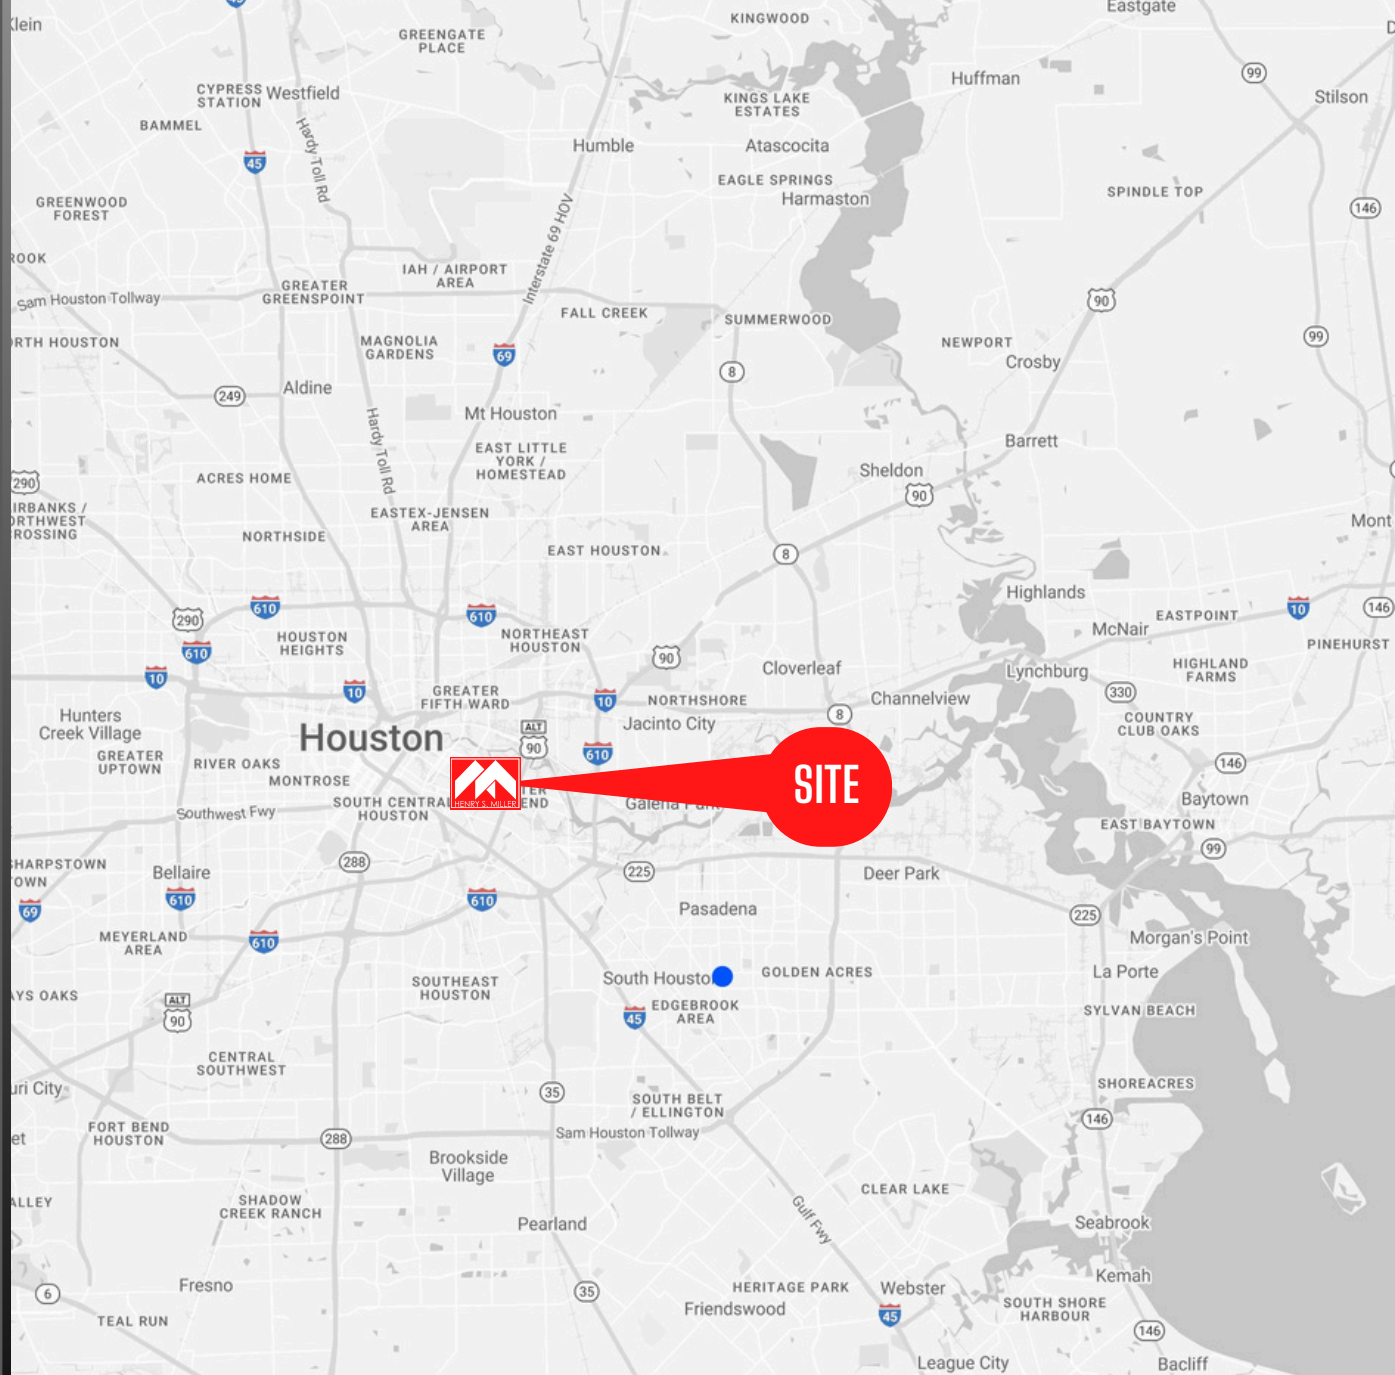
Klein
GREENGATE PLACE
KINGWOOD
Eastgate
CYPRESS STATION
Westfield
Huffman
99
Stilson
BAMMEL
Hardy Toll Rd
KINGS LAKE ESTATES
45
Humble
Atascocita
GREENWOOD FOREST
EAGLE SPRINGS
Harmaston
SPINDLE TOP
146
Interstate 69 HOV
ROOK
IAH / AIRPORT AREA
Sam Houston Tollway
GREATER GREENSPOINT
FALL CREEK
SUMMERWOOD
90
RTH HOUSTON
MAGNOLIA GARDENS
69
NEWPORT
99
Crosby
8
249
Aldine
Mt Houston
Hardy Toll Rd
Barrett
EAST LITTLE YORK / HOMESTEAD
Sheldon
290
ACRES HOME
90
IRBANKS / ORTHWEST ROSSING
EASTEX-JENSEN AREA
Mont
NORTHSIDE
EAST HOUSTON
8
Highlands
610
610
290
HOUSTON HEIGHTS
NORTHEAST HOUSTON
McNair
EASTPOINT
10
146
610
PINEHURST
90
Cloverleaf
10
10
GREATER FIFTH WARD
10
NORTHSHORE
Lynchburg
HIGHLAND FARMS
Hunters Creek Village
Houston
ALT
90
Jacinto City
8
Channelview
330
COUNTRY CLUB OAKS
GREATER UPTOWN
RIVER OAKS
610
SITE
146
MONTROSE
HENRY S. MILLER
Baytown
Southwest Fwy
SOUTH CENTRAL HOUSTON
TER END
Galena Park
EAST BAYTOWN
99
HARPSTOWN OWN
288
Bellaire
225
Deer Park
69
610
610
Pasadena
225
MEYERLAND AREA
610
Morgan's Point
South Houston
GOLDEN ACRES
La Porte
YS OAKS
ALT
90
SOUTHEAST HOUSTON
45
EDGEBROOK AREA
SYLVAN BEACH
CENTRAL SOUTHWEST
SHOREACRES
ri City
35
SOUTH BELT / ELLINGTON
146
et
FORT BEND HOUSTON
288
Sam Houston Tollway
Brookside Village
Gulf Fwy
CLEAR LAKE
ALLEY
SHADOW CREEK RANCH
Pearland
Seabrook
Kemah
Fresno
6
35
HERITAGE PARK
Webster
SOUTH SHORE HARBOUR
TEAL RUN
Friendswood
45
146
League City
Bacliff